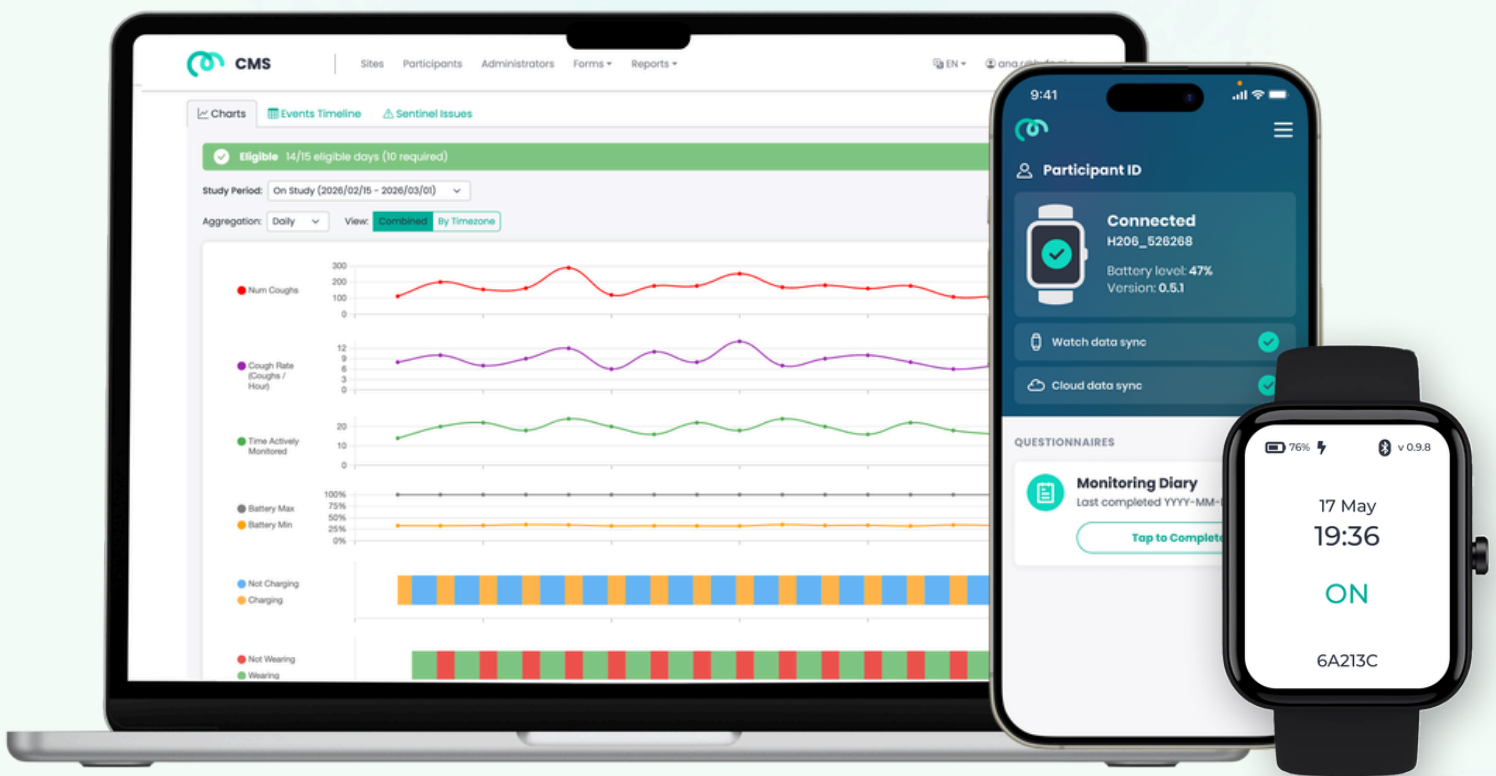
CMS

Sites Participants Administrators Forms ▾ Reports ▾

EN ▾ ana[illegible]

Charts Events Timeline Sentinel Issues

Eligible 14/15 eligible days (10 required)

Study Period: On Study (2026/02/15 - 2026/03/01)

Aggregation: Daily View: Combined By Timezone

Num Coughs
300
200
100
0

Cough Rate (Coughs / Hour)
12
9
6
3
0

Time Actively Monitored
20
10
0

Battery Max
Battery Min
100%
75%
50%
25%
0%

Not Charging
Charging

Not Wearing
Wearing

9:41

Participant ID

Connected
H206_526268
Battery level: 47%
Version: 0.5.1

Watch data sync

Cloud data sync

QUESTIONNAIRES

Monitoring Diary
Last completed YYYY-MM-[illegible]

Tap to Complete

76%

v 0.9.8

17 May
19:36

ON

6A213C